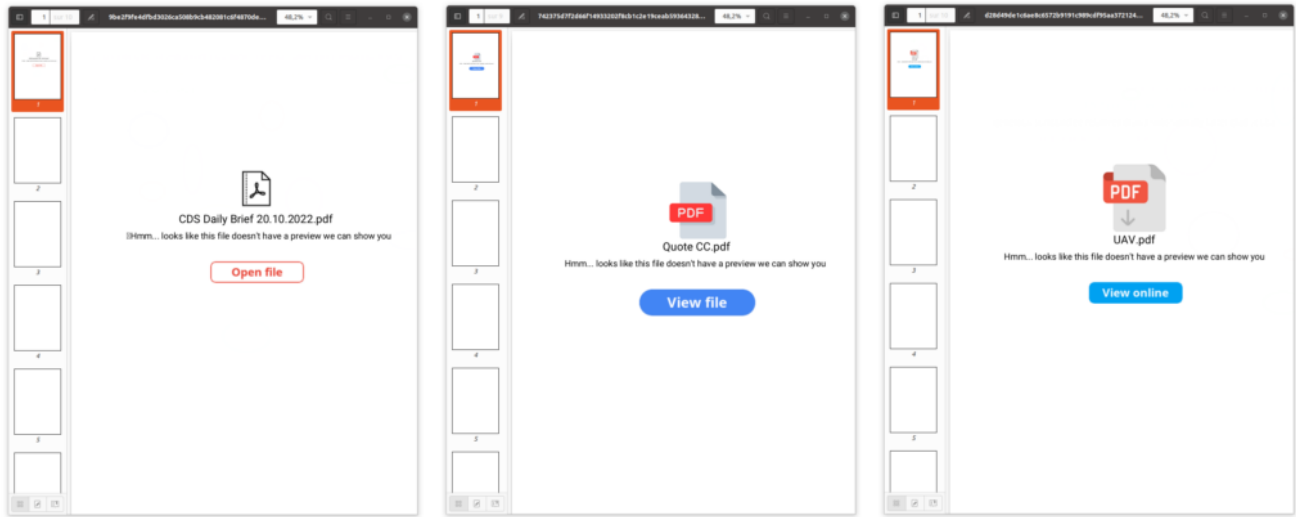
1 of 10 9be2f9fe4df5d3026ca508b9cb482081c6f4870de... 48,2%

1

2

3

4

5

CDS Daily Brief 20.10.2022.pdf

Hmm... looks like this file doesn't have a preview we can show you

Open file

1 of 5 742375d7f2d66f14933202f8cb1c2e19ceab39364326... 48,2%

1

2

3

4

5

PDF

Quote CC.pdf

Hmm... looks like this file doesn't have a preview we can show you

View file

1 of 5 d28d49de1c6ee9c6572b9191c989cdf95ae372124... 48,2%

1

2

3

4

5

PDF

UAV.pdf

Hmm... looks like this file doesn't have a preview we can show you

View online